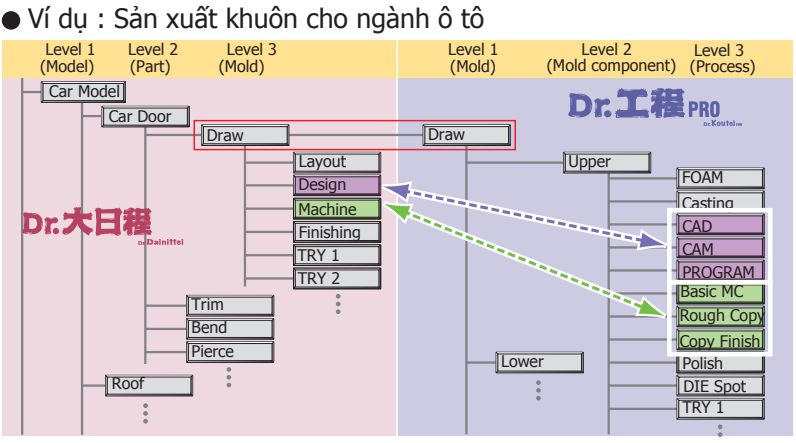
● Ví dụ : Sản xuất khuôn cho ngành ô tô

Level 1 (Model) Level 2 (Part) Level 3 (Mold)

Car Model
Car Door
Draw
Layout
Design
Machine
Finishing
TRY 1
TRY 2
Trim
Bend
Pierce
Roof

Dr.大日程
Dr.Dainittei

Level 1 (Mold) Level 2 (Mold component) Level 3 (Process)

Dr.工程PRO
Dr.Koutei PRO

Draw
Upper
FOAM
Casting
CAD
CAM
PROGRAM
Basic MC
Rough Copy
Copy Finish
Lower
Polish
DIE Spot
TRY 1